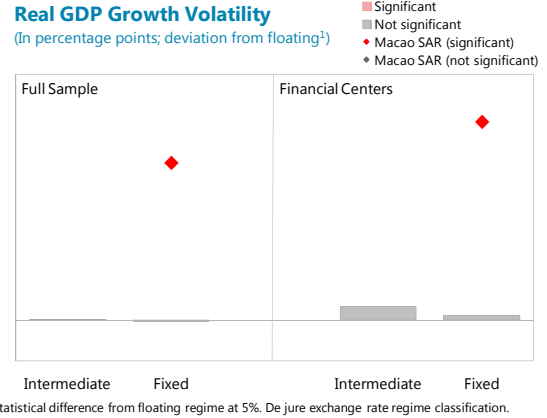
Real GDP Growth Volatility
(In percentage points; deviation from floating$^1$)

Significant
Not significant
Macao SAR (significant)
Macao SAR (not significant)

Full Sample

Financial Centers

Intermediate
Fixed

Intermediate
Fixed

tatistical difference from floating regime at 5%. De jure exchange rate regime classification.